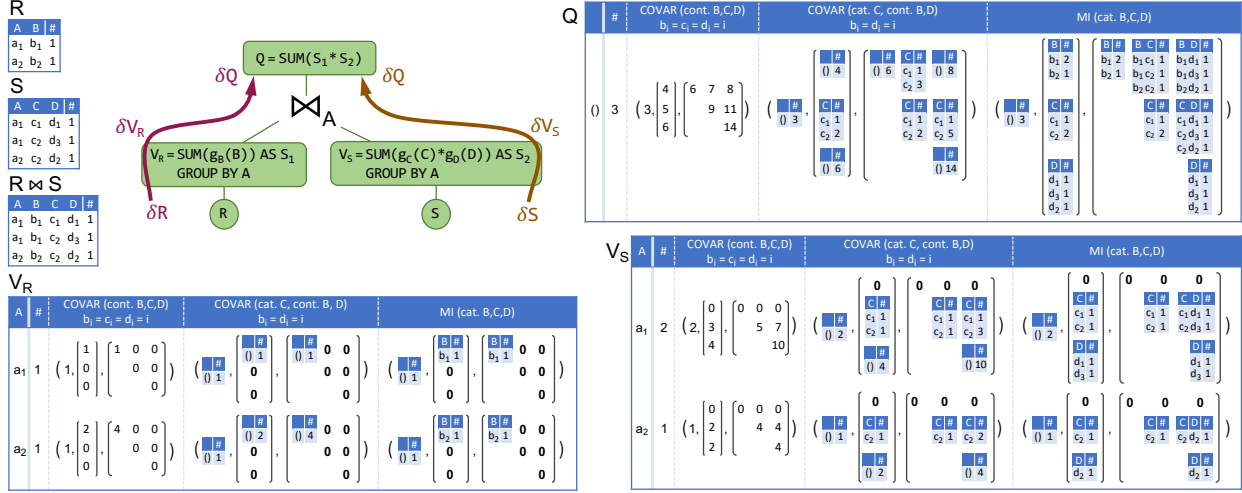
R

| A | B | # |
|---|---|---|
| $a_1$ | $b_1$ | 1 |
| $a_2$ | $b_2$ | 1 |

S

| A | C | D | # |
|---|---|---|---|
| $a_1$ | $c_1$ | $d_1$ | 1 |
| $a_1$ | $c_2$ | $d_3$ | 1 |
| $a_2$ | $c_2$ | $d_2$ | 1 |

$R \bowtie S$

| A | B | C | D | # |
|---|---|---|---|---|
| $a_1$ | $b_1$ | $c_1$ | $d_1$ | 1 |
| $a_1$ | $b_1$ | $c_2$ | $d_3$ | 1 |
| $a_2$ | $b_2$ | $c_2$ | $d_2$ | 1 |

Q = SUM($S_1$ * $S_2$)

$\delta Q$ $\delta Q$

$\bowtie_A$

$\delta V_R$ $\delta V_S$

$V_R$ = SUM($g_B$(B)) AS $S_1$ GROUP BY A

$V_S$ = SUM($g_C$(C)*$g_D$(D)) AS $S_2$ GROUP BY A

$\delta R$ R S $\delta S$

Q

| | # | COVAR (cont. B,C,D) $b_i = c_i = d_i = i$ | COVAR (cat. C, cont. B,D) $b_i = c_i = d_i = i$ | MI (cat. B,C,D) |
|---|---|---|---|---|
| () | 3 | (3, [4 5 6], [6 7 8; 9 11; 14]) | ([() 3], [() 4; $c_1$ 1, $c_2$ 2; () 6], [() 6; $c_1$ 1, $c_2$ 3; () 8; $c_1$ 2, $c_2$ 2; $c_1$ 1, $c_2$ 5; () 14]) | ([() 3], [$b_1$ 2, $b_2$ 1; $c_1$ 1, $c_2$ 2; $d_1$ 1, $d_3$ 1, $d_2$ 1], [$b_1$ 2, $b_2$ 1; $b_1c_1$ 1, $b_1c_2$ 1, $b_2c_2$ 1; $b_1d_1$ 1, $b_1d_3$ 1, $b_2d_2$ 1; $c_1$ 1, $c_2$ 2; $c_1d_1$ 1, $c_2d_3$ 1, $c_2d_2$ 1; $d_1$ 1, $d_3$ 1, $d_2$ 1]) |

$V_R$

| A | # | COVAR (cont. B,C,D) $b_i = c_i = d_i = i$ | COVAR (cat. C, cont. B, D) $b_i = c_i = d_i = i$ | MI (cat. B,C,D) |
|---|---|---|---|---|
| $a_1$ | 1 | (1, [1 0 0], [1 0 0; 0 0; 0]) | ([() 1], [() 1; 0; 0], [() 1 0 0; 0 0; 0]) | ([() 1], [$b_1$ 1; 0; 0], [$b_1$ 1 0 0; 0 0; 0]) |
| $a_2$ | 1 | (1, [2 0 0], [4 0 0; 0 0; 0]) | ([() 1], [() 2; 0; 0], [() 4 0 0; 0 0; 0]) | ([() 1], [$b_2$ 1; 0; 0], [$b_2$ 1 0 0; 0 0; 0]) |

$V_S$

| A | # | COVAR (cont. B,C,D) $b_i = c_i = d_i = i$ | COVAR (cat. C, cont. B,D) $b_i = c_i = d_i = i$ | MI (cat. B,C,D) |
|---|---|---|---|---|
| $a_1$ | 2 | (2, [0 3 4], [0 0 0; 5 7; 10]) | ([() 2], [0; $c_1$ 1, $c_2$ 1; () 4], [0 0 0; $c_1$ 1, $c_2$ 1; $c_1$ 1, $c_2$ 3; () 10]) | ([() 2], [0; $c_1$ 1, $c_2$ 1; $d_1$ 1, $d_3$ 1], [0 0 0; $c_1$ 1, $c_2$ 1; $c_1d_1$ 1, $c_2d_3$ 1; $d_1$ 1, $d_3$ 1]) |
| $a_2$ | 1 | (1, [0 2 2], [0 0 0; 4 4; 4]) | ([() 1], [0; $c_2$ 1; () 2], [0 0 0; $c_2$ 1; $c_2$ 2; () 4]) | ([() 1], [0; $c_2$ 1; $d_2$ 1], [0 0 0; $c_2$ 1; $c_2d_2$ 1; $d_2$ 1]) |